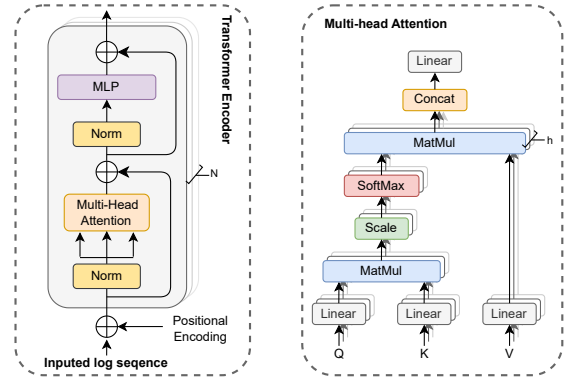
Transformer Encoder

MLP

Norm

Multi-Head Attention

Norm

N

Positional Encoding

Inputed log seqence

Multi-head Attention

Linear

Concat

MatMul

h

SoftMax

Scale

MatMul

Linear

Linear

Linear

Q

K

V